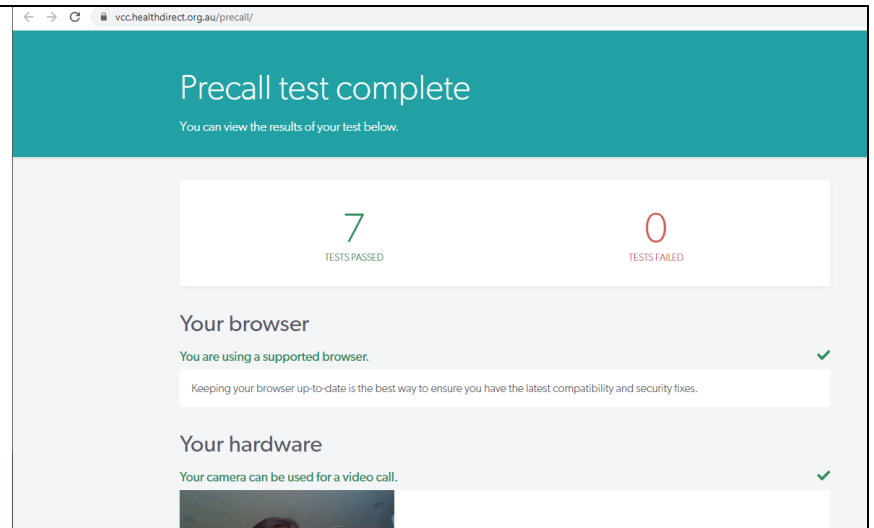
vcc.healthdirect.org.au/precall/

Precall test complete

You can view the results of your test below.

7
TESTS PASSED

0
TESTS FAILED

Your browser

You are using a supported browser.

Keeping your browser up-to-date is the best way to ensure you have the latest compatibility and security fixes.

Your hardware

Your camera can be used for a video call.